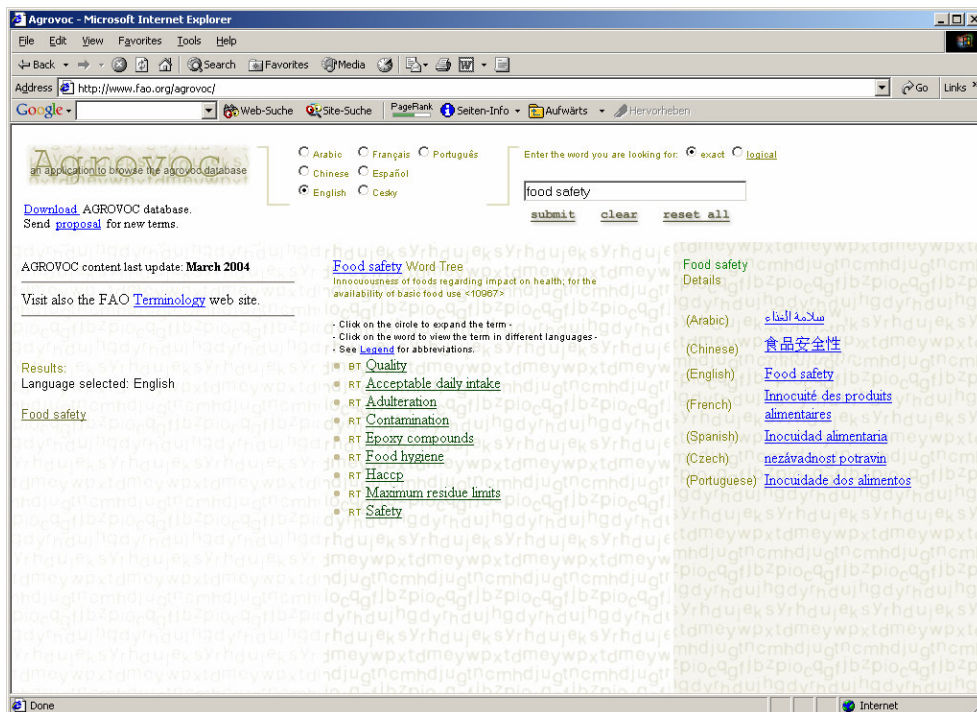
Agrovoc - Microsoft Internet Explorer

File Edit View Favorites Tools Help

Back Search Favorites Media

Address http://www.fao.org/agrovoc/

Go Links

Google Web-Suche Site-Suche PageRank Seiten-Info Aufwärts Hervorheben

Agrovoc
an application to browse the agrovoc database

Arabic Français Português
Chinese Español
English Cesky

Enter the word you are looking for: exact logical

food safety

submit clear reset all

Download AGROVOC database.
Send proposal for new terms.

AGROVOC content last update: March 2004

Visit also the FAO Terminology web site.

Results:
Language selected: English

Food safety

Food safety Word Tree
Innocuousness of foods regarding impact on health; for the availability of basic food use <10967>

- Click on the circle to expand the term -
- Click on the word to view the term in different languages -
- See Legend for abbreviations.

BT Quality
RT Acceptable daily intake
RT Adulteration
RT Contamination
RT Epoxy compounds
RT Food hygiene
RT Haccp
RT Maximum residue limits
RT Safety

Food safety
Details

(Arabic) سلامة الغذاء
(Chinese) 食品安全性
(English) Food safety
(French) Innocuité des produits alimentaires
(Spanish) Inocuidad alimentaria
(Czech) nezávadnost potravin
(Portuguese) Inocuidade dos alimentos

Done

Internet